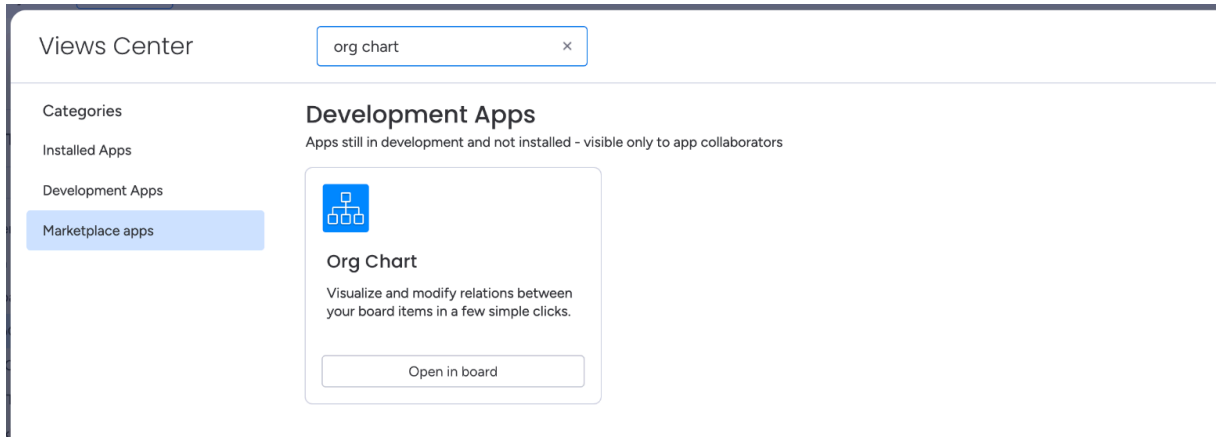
Views Center

org chart ×

Categories

Installed Apps

Development Apps

Marketplace apps

Development Apps

Apps still in development and not installed - visible only to app collaborators

Org Chart

Visualize and modify relations between your board items in a few simple clicks.

Open in board